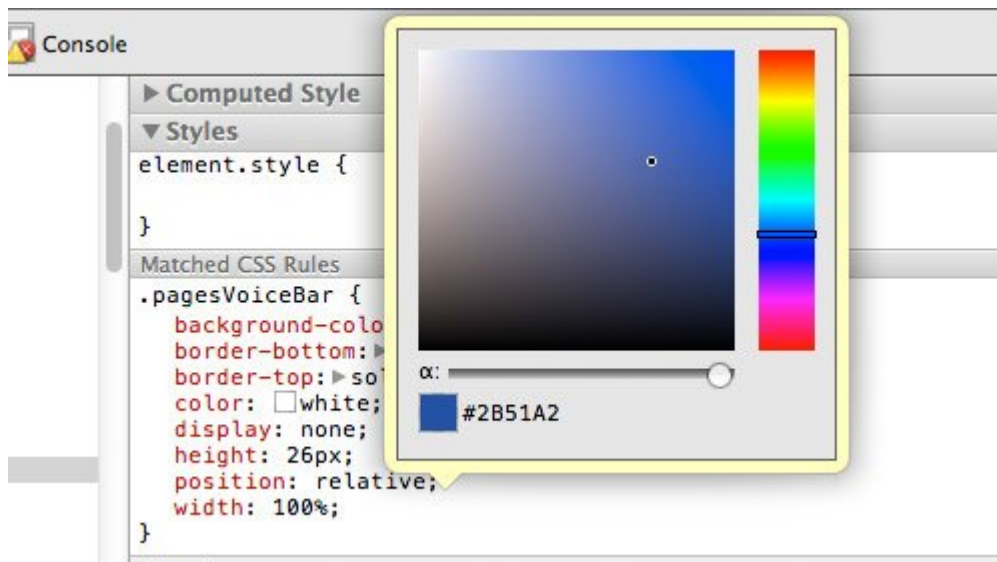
Console

▶ Computed Style
▼ Styles
element.style {

}
Matched CSS Rules
.pagesVoiceBar {
background-colo
border-bottom: ▶
border-top: ▶ so
color: white;
display: none;
height: 26px;
position: relative;
width: 100%;
}

α:
#2B51A2